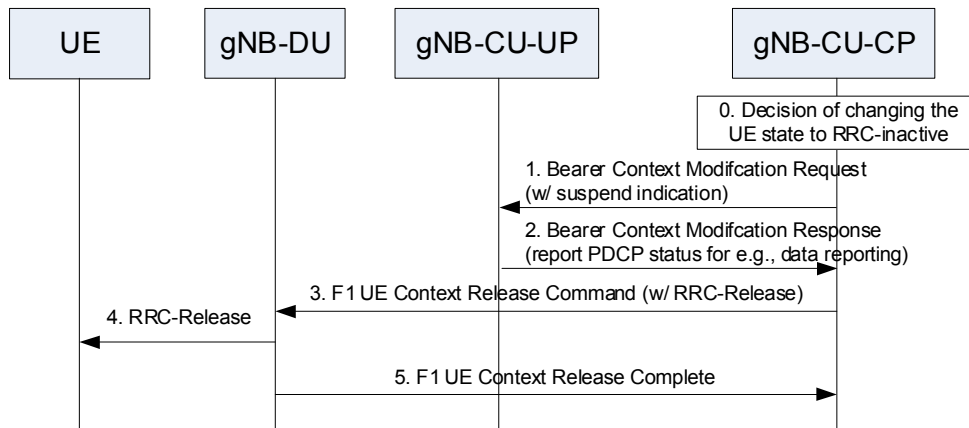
UE

gNB-DU

gNB-CU-UP

gNB-CU-CP

0. Decision of changing the UE state to RRC-inactive

1. Bearer Context Modifcation Request (w/ suspend indication)

2. Bearer Context Modifcation Response (report PDCP status for e.g., data reporting)

3. F1 UE Context Release Command (w/ RRC-Release)

4. RRC-Release

5. F1 UE Context Release Complete